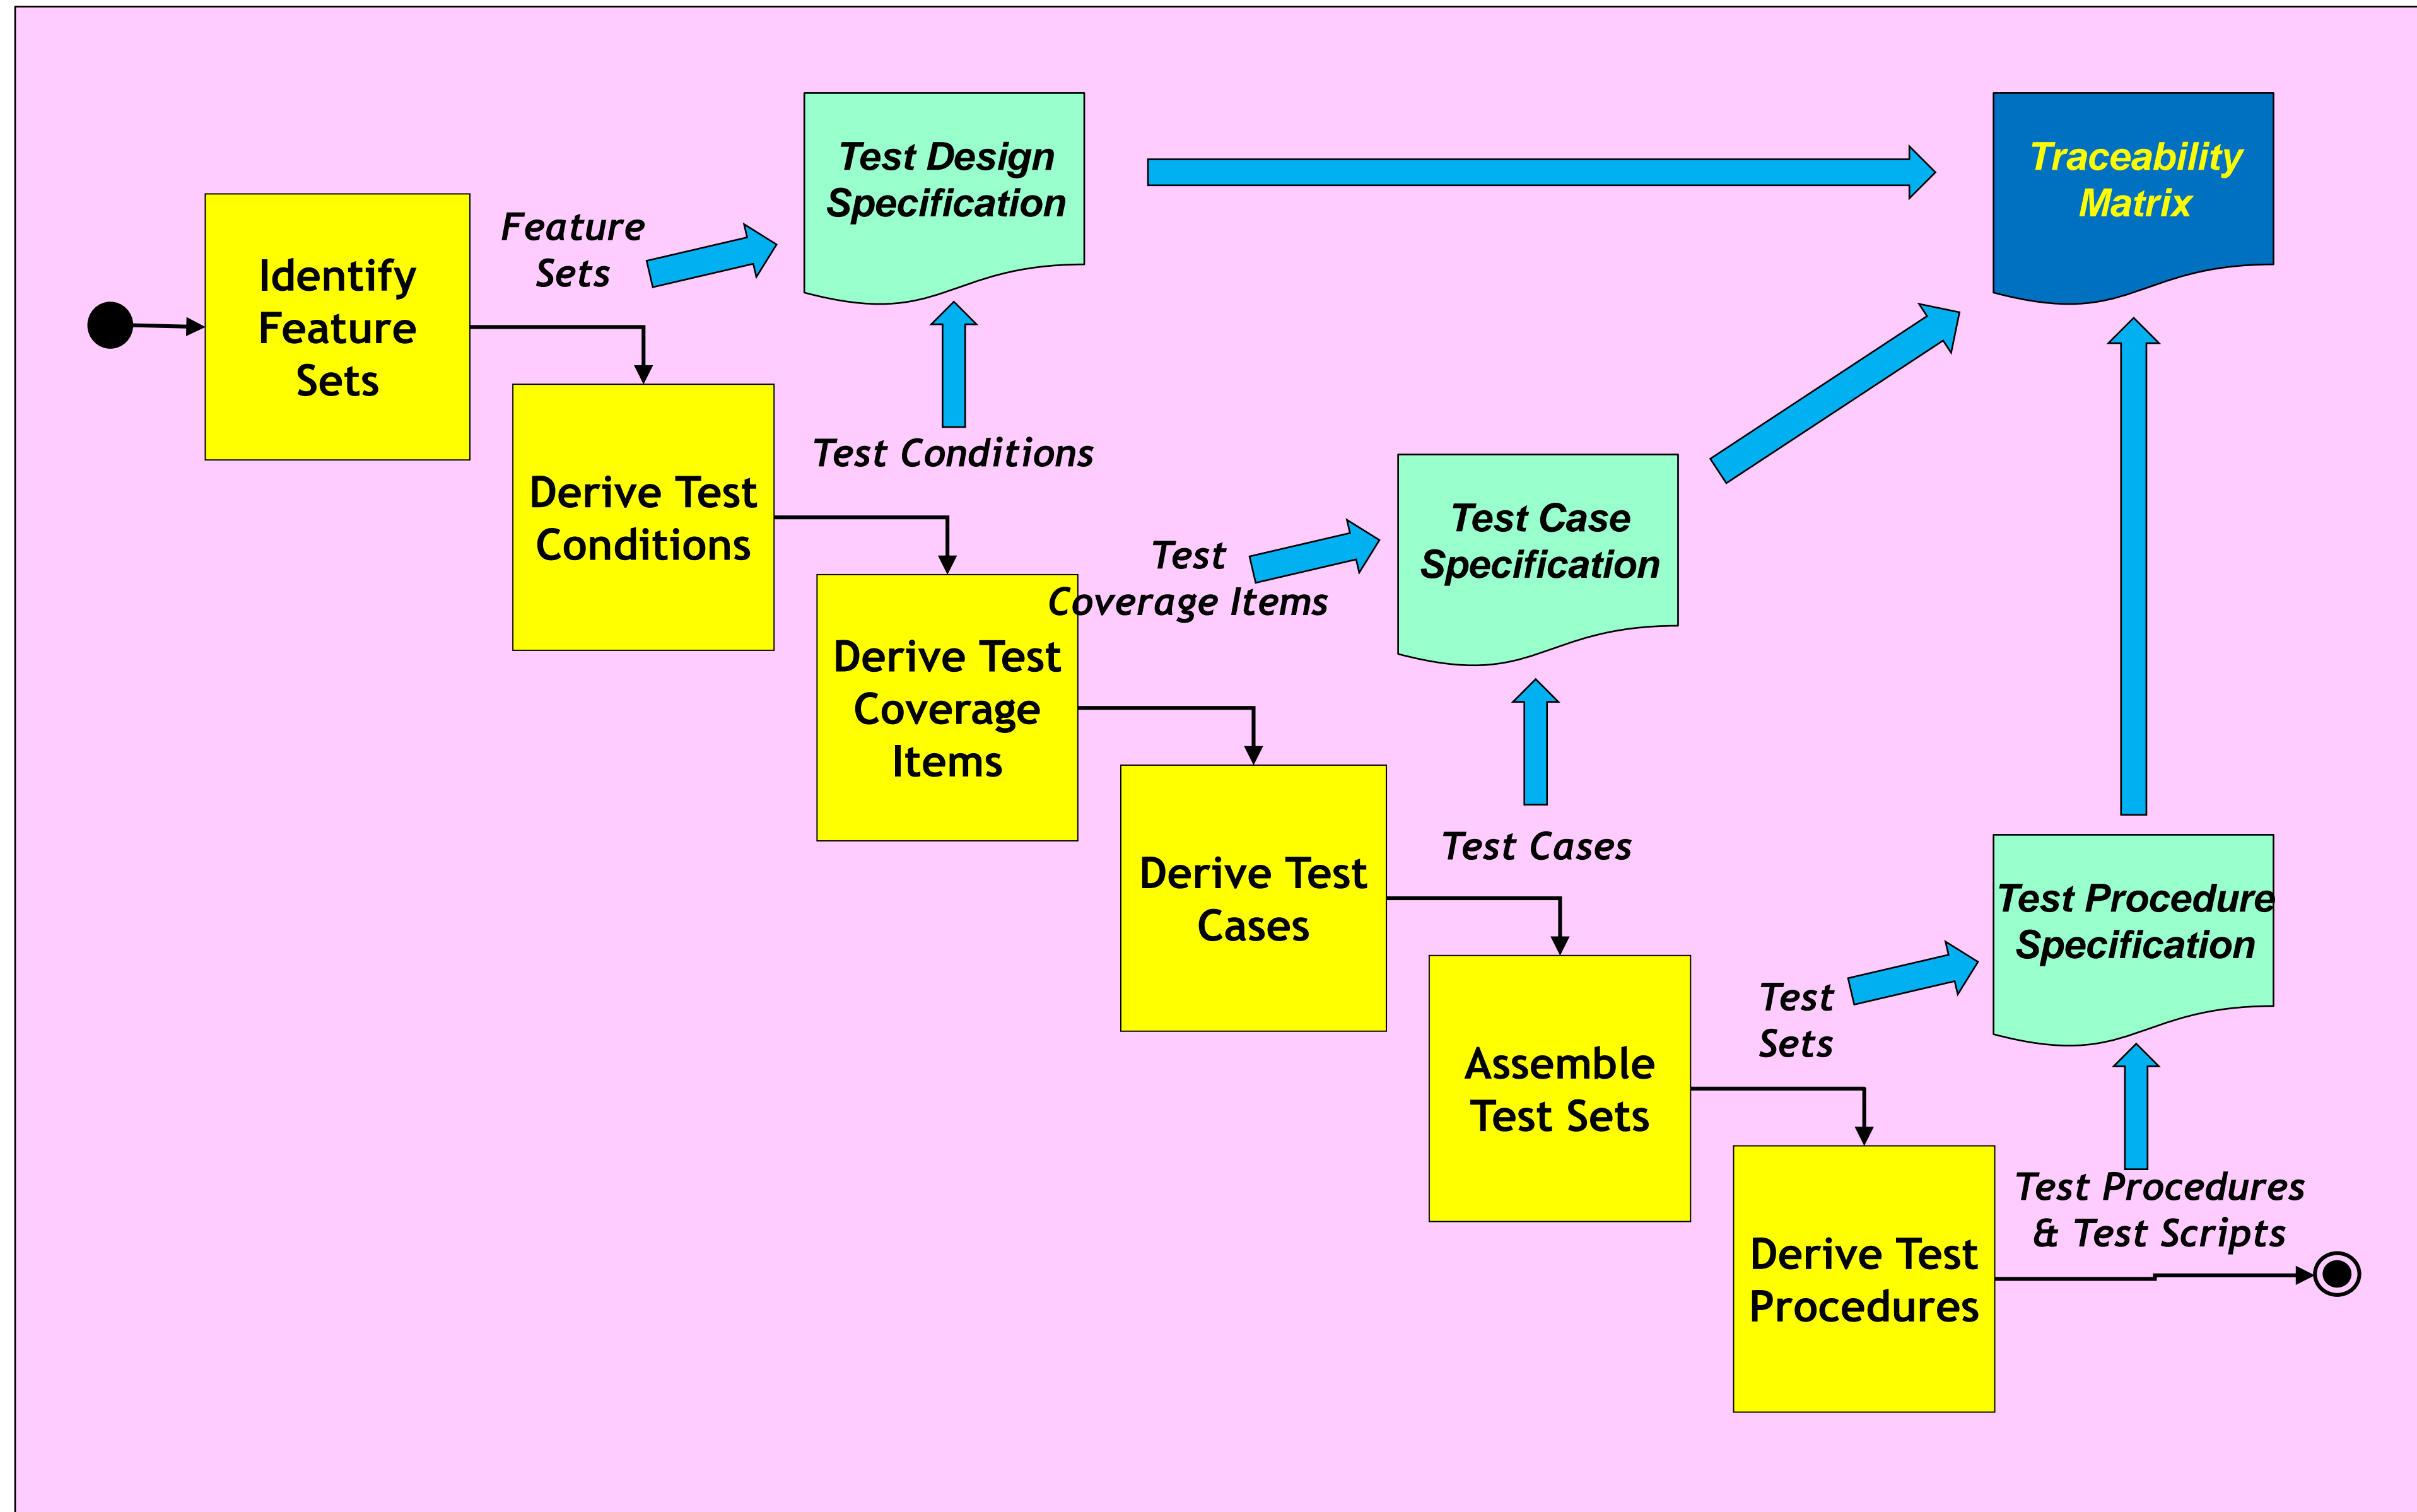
Test Design Specification

Traceability Matrix

Identify Feature Sets

Feature Sets

Derive Test Conditions

Test Conditions

Test Case Specification

Test Coverage Items

Derive Test Coverage Items

Derive Test Cases

Test Cases

Test Procedure Specification

Assemble Test Sets

Test Sets

Derive Test Procedures

Test Procedures & Test Scripts